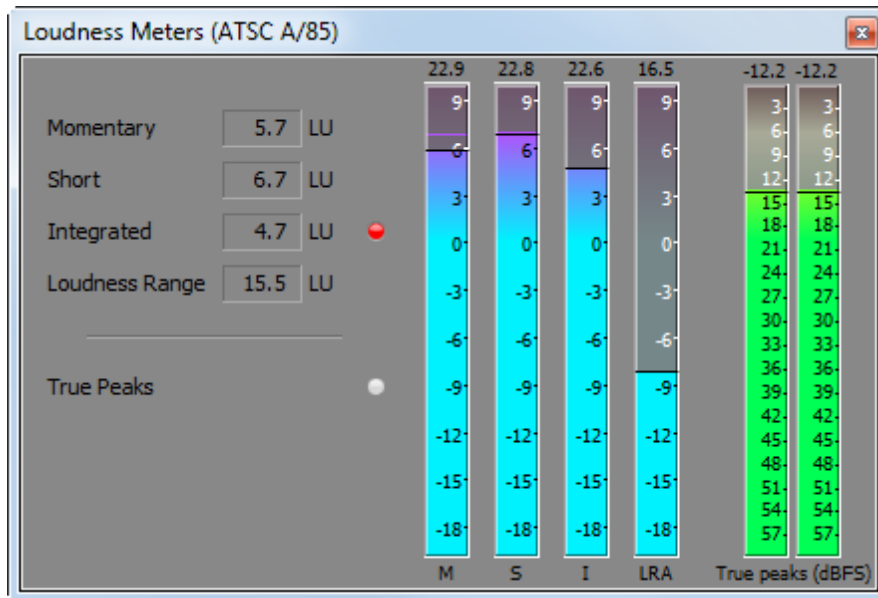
Loudness Meters (ATSC A/85)

Momentary 5.7 LU

Short 6.7 LU

Integrated 4.7 LU

Loudness Range 15.5 LU

True Peaks

22.9
9
6
3
0
-3
-6
-9
-12
-15
-18
M

22.8
9
6
3
0
-3
-6
-9
-12
-15
-18
S

22.6
9
6
3
0
-3
-6
-9
-12
-15
-18
I

16.5
9
6
3
0
-3
-6
-9
-12
-15
-18
LRA

-12.2
3
6
9
12
15
18
21
24
27
30
33
36
39
42
45
48
51
54
57

-12.2
3
6
9
12
15
18
21
24
27
30
33
36
39
42
45
48
51
54
57

True peaks (dBFS)